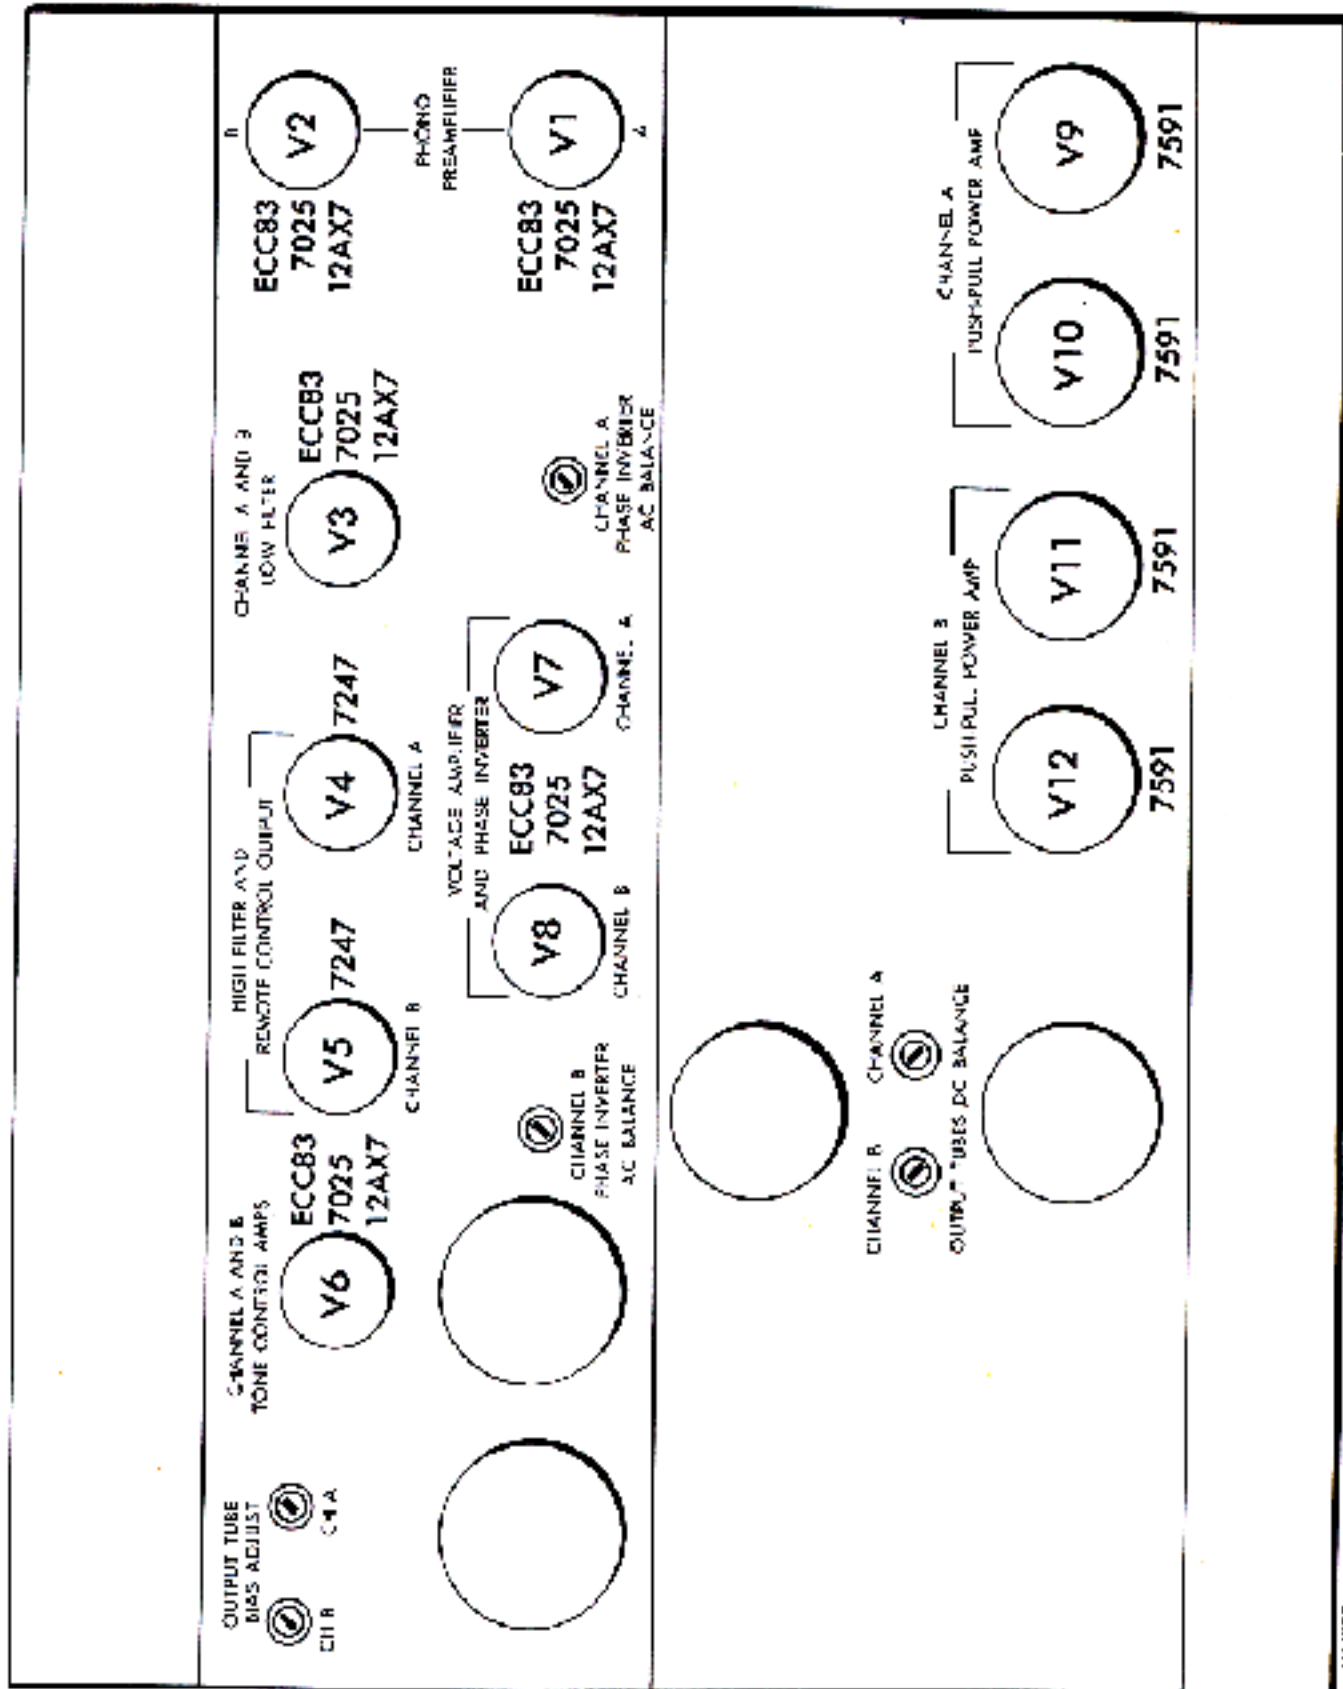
B V2 ECC83 7025 12AX7
PHONO PREAMPLIFIER
A V1 ECC83 7025 12AX7

CHANNEL A AND B LOW FILTER
V3 ECC83 7025 12AX7

CHANNEL A PHASE INVERTER AC BALANCE

CHANNEL A PUSH-PULL POWER AMP
V9 7591
V10 7591

HIGH FILTER AND REMOTE CONTROL OUTPUT
V4 7247 CHANNEL A
V5 7247 CHANNEL B

VOLTAGE AMPLIFIER AND PHASE INVERTER
V7 CHANNEL A
V8 CHANNEL B
ECC83 7025 12AX7

CHANNEL B PUSH-PULL POWER AMP
V11 7591
V12 7591

CHANNEL A AND B TONE CONTROL AMPS
V6 ECC83 7025 12AX7

CHANNEL B PHASE INVERTER AC BALANCE

CHANNEL B CHANNEL A
OUTPUT TUBES DC BALANCE

OUTPUT TUBE BIAS ADJUST
CH B CH A